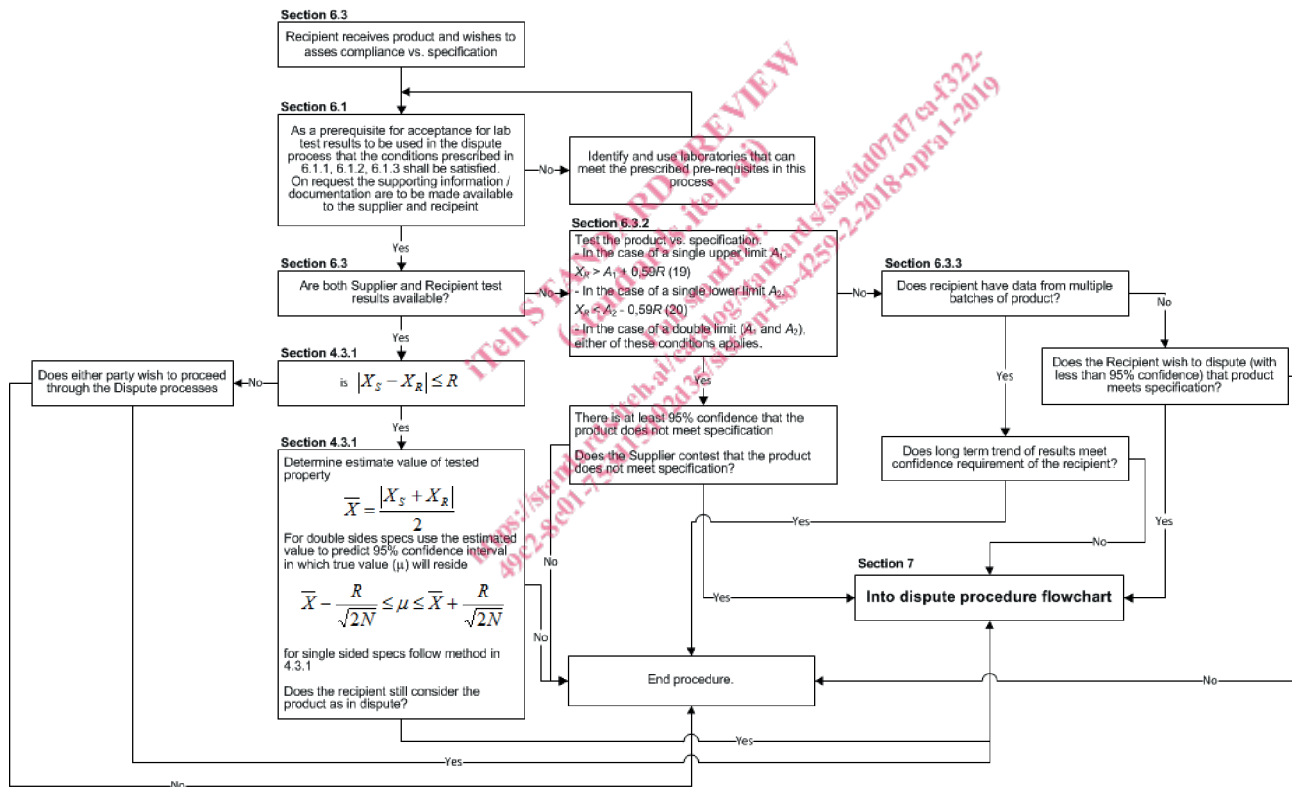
Section 6.3

Recipient receives product and wishes to asses compliance vs. specification

Section 6.1

As a prerequisite for acceptance for lab test results to be used in the dispute process that the conditions prescribed in 6.1.1, 6.1.2, 6.1.3 shall be satisfied. On request the supporting information / documentation are to be made available to the supplier and recipeint

No

Identify and use laboratories that can meet the prescribed pre-requisites in this process

Yes

Section 6.3

Are both Supplier and Recipient test results available?

No

Section 6.3.2

Test the product vs. specification.
- In the case of a single upper limit $A_1$,
$X_R > A_1 + 0,59R$ (19)
- In the case of a single lower limit $A_2$,
$X_R < A_2 - 0,59R$ (20)
- In the case of a double limit ($A_1$ and $A_2$), either of these conditions applies.

No

Section 6.3.3

Does recipient have data from multiple batches of product?

No

Yes

Section 4.3.1

Does either party wish to proceed through the Dispute processes

No

is $|X_S - X_R| \leq R$

Yes

Does the Recipient wish to dispute (with less than 95% confidence) that product meets specification?

Yes

There is at least 95% confidence that the product does not meet specification

Does the Supplier contest that the product does not meet specification?

Yes

Does long term trend of results meet confidence requirement of the recipient?

Yes

Section 4.3.1

Determine estimate value of tested property

$\overline{X} = \frac{|X_S + X_R|}{2}$

For double sides specs use the estimated value to predict 95% confidence interval in which true value ($\mu$) will reside

$\overline{X} - \frac{R}{\sqrt{2N}} \leq \mu \leq \overline{X} + \frac{R}{\sqrt{2N}}$

for single sided specs follow method in 4.3.1

Does the recipient still consider the product as in dispute?

No

No

Yes

No

Yes

Section 7

Into dispute procedure flowchart

End procedure.

No

Yes

Yes

No

iTeh STANDARD PREVIEW
(standards.iteh.ai)
https://standards.iteh.ai/catalog/standards/sist/dd07d7ca-f322-49c2-8e01-7550...-4250-2-2018-opra1-2019